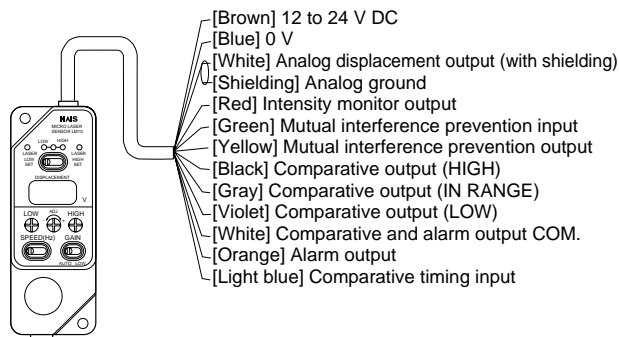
NAIS
MICRO LASER SENSOR UNIT
LOW
HIGH
LASER
LOW SET
LASER
HIGH SET
DISPLACEMENT
V
LOW
ADJ
HIGH
SPEED(Hz)
GAIN
AUTO
SEMI

[Brown] 12 to 24 V DC
[Blue] 0 V
[White] Analog displacement output (with shielding)
[Shielding] Analog ground
[Red] Intensity monitor output
[Green] Mutual interference prevention input
[Yellow] Mutual interference prevention output
[Black] Comparative output (HIGH)
[Gray] Comparative output (IN RANGE)
[Violet] Comparative output (LOW)
[White] Comparative and alarm output COM.
[Orange] Alarm output
[Light blue] Comparative timing input